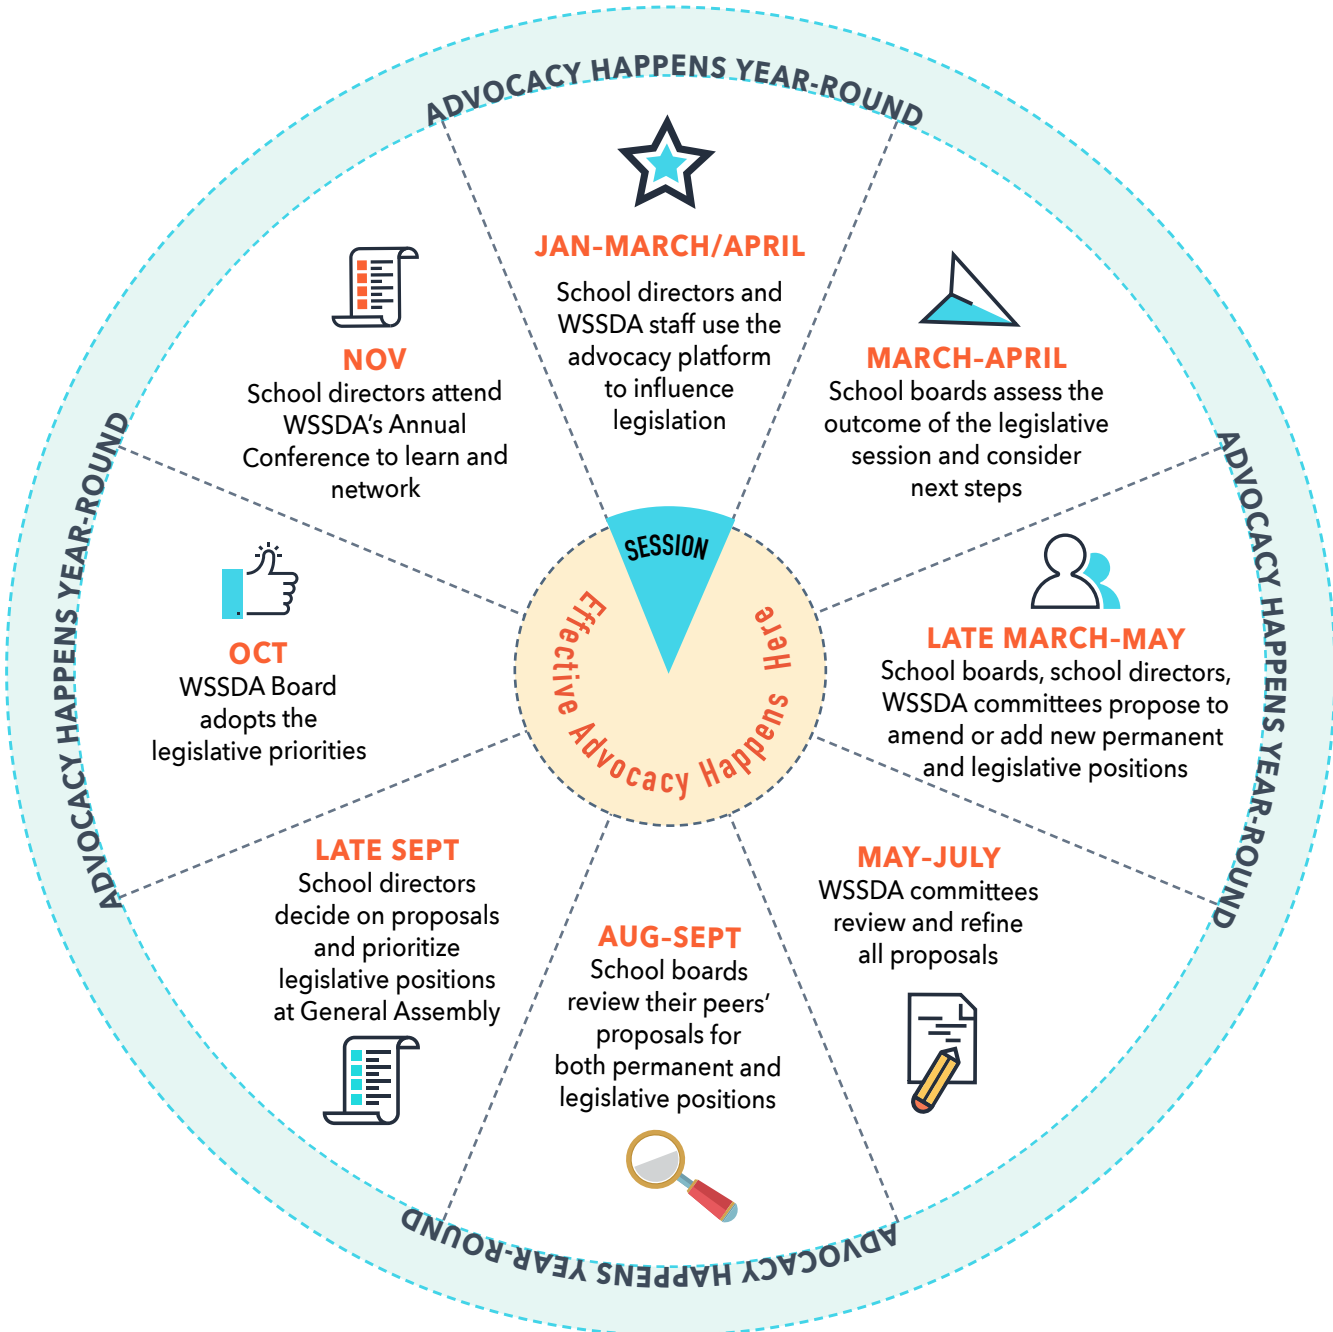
ADVOCACY HAPPENS YEAR-ROUND

JAN-MARCH/APRIL
School directors and WSSDA staff use the advocacy platform to influence legislation

MARCH-APRIL
School boards assess the outcome of the legislative session and consider next steps

ADVOCACY HAPPENS YEAR-ROUND

LATE MARCH-MAY
School boards, school directors, WSSDA committees propose to amend or add new permanent and legislative positions

MAY-JULY
WSSDA committees review and refine all proposals

ADVOCACY HAPPENS YEAR-ROUND

AUG-SEPT
School boards review their peers' proposals for both permanent and legislative positions

LATE SEPT
School directors decide on proposals and prioritize legislative positions at General Assembly

ADVOCACY HAPPENS YEAR-ROUND

OCT
WSSDA Board adopts the legislative priorities

NOV
School directors attend WSSDA's Annual Conference to learn and network

SESSION

Effective Advocacy Happens Here